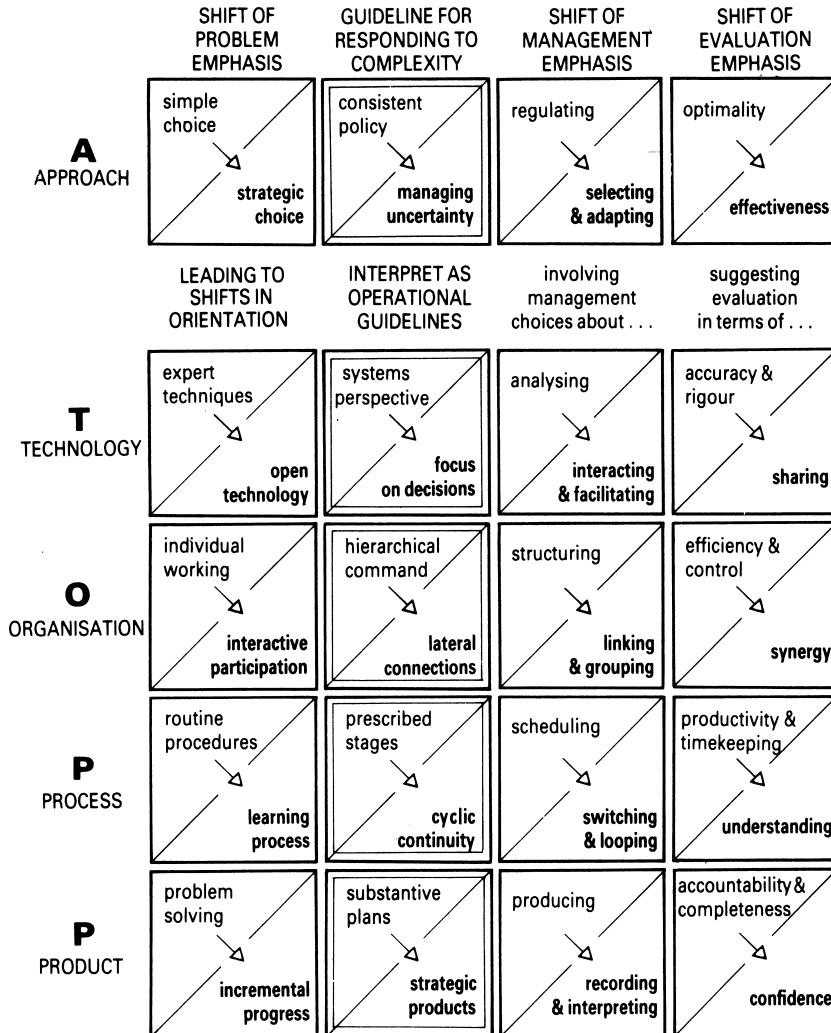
| | SHIFT OF PROBLEM EMPHASIS | GUIDELINE FOR RESPONDING TO COMPLEXITY | SHIFT OF MANAGEMENT EMPHASIS | SHIFT OF EVALUATION EMPHASIS |
|---|---|---|---|---|
| **A** APPROACH | simple choice → strategic choice | consistent policy → managing uncertainty | regulating → selecting & adapting | optimality → effectiveness |
| | LEADING TO SHIFTS IN ORIENTATION | INTERPRET AS OPERATIONAL GUIDELINES | involving management choices about . . . | suggesting evaluation in terms of . . . |
| **T** TECHNOLOGY | expert techniques → open technology | systems perspective → focus on decisions | analysing → interacting & facilitating | accuracy & rigour → sharing |
| **O** ORGANISATION | individual working → interactive participation | hierarchical command → lateral connections | structuring → linking & grouping | efficiency & control → synergy |
| **P** PROCESS | routine procedures → learning process | prescribed stages → cyclic continuity | scheduling → switching & looping | productivity & timekeeping → understanding |
| **P** PRODUCT | problem solving → incremental progress | substantive plans → strategic products | producing → recording & interpreting | accountability & completeness → confidence |